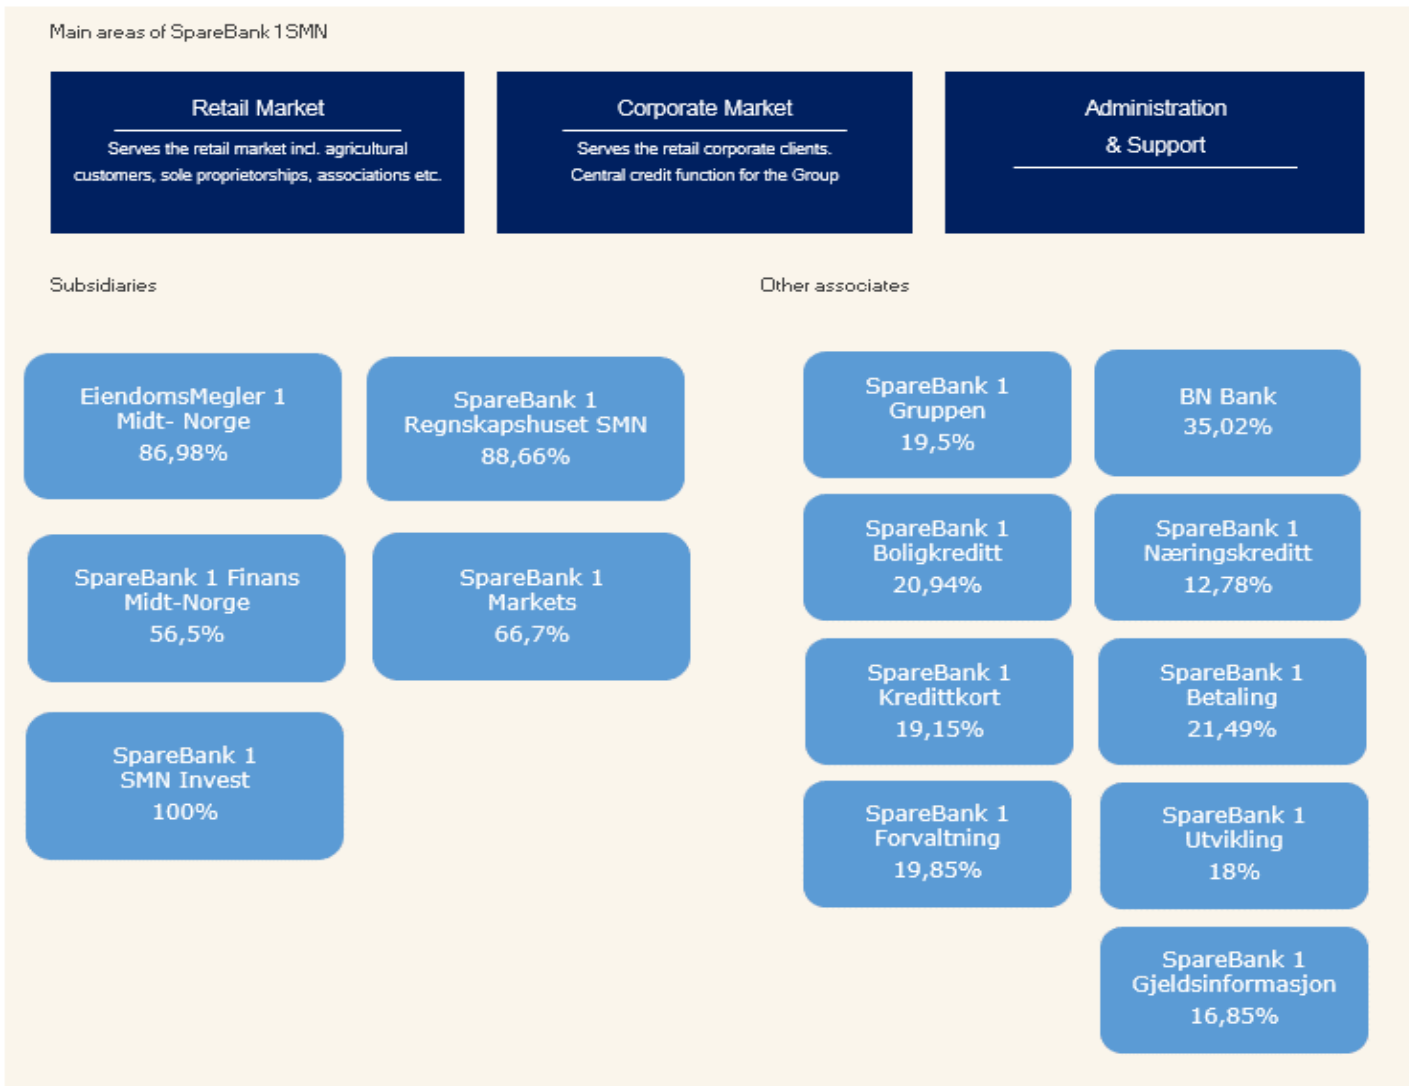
Main areas of SpareBank 1 SMN

Retail Market

Serves the retail market incl. agricultural customers, sole proprietorships, associations etc.

Corporate Market

Serves the retail corporate clients. Central credit function for the Group

Administration & Support

Subsidiaries

Other associates

EiendomsMegler 1 Midt- Norge 86,98%

SpareBank 1 Regnskapshuset SMN 88,66%

SpareBank 1 Finans Midt-Norge 56,5%

SpareBank 1 Markets 66,7%

SpareBank 1 SMN Invest 100%

SpareBank 1 Gruppen 19,5%

BN Bank 35,02%

SpareBank 1 Boligkreditt 20,94%

SpareBank 1 Næringskreditt 12,78%

SpareBank 1 Kredittkort 19,15%

SpareBank 1 Betaling 21,49%

SpareBank 1 Forvaltning 19,85%

SpareBank 1 Utvikling 18%

SpareBank 1 Gjeldsinformasjon 16,85%